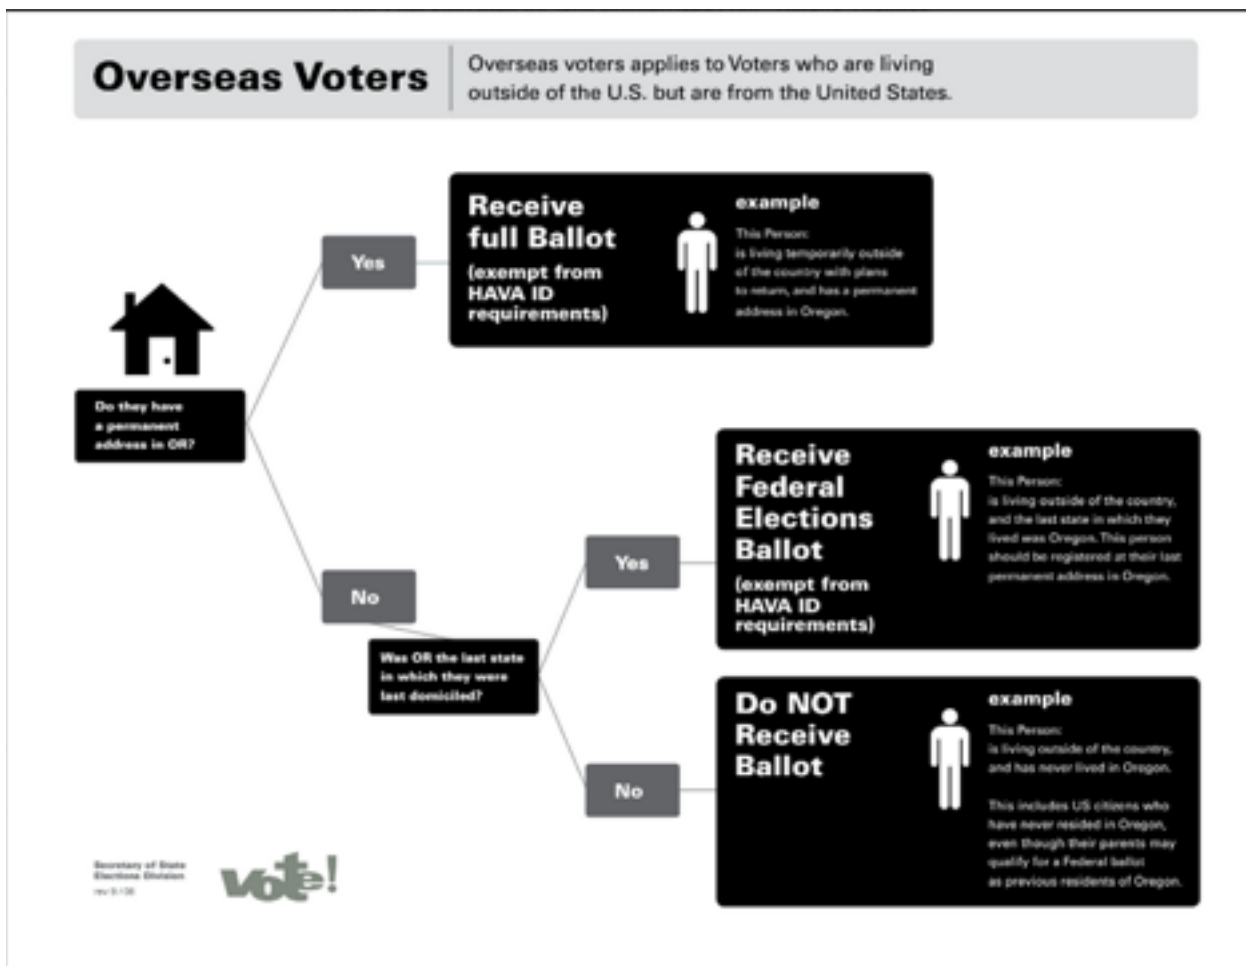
Overseas Voters

Overseas voters applies to Voters who are living outside of the U.S. but are from the United States.

Do they have a permanent address in OR?

Yes

Receive full Ballot
(exempt from HAVA ID requirements)

example
This Person:
is living temporarily outside of the country with plans to return, and has a permanent address in Oregon.

No

Was OR the last state in which they were last domiciled?

Yes

Receive Federal Elections Ballot
(exempt from HAVA ID requirements)

example
This Person:
is living outside of the country, and the last state in which they lived was Oregon. This person should be registered at their last permanent address in Oregon.

No

Do NOT Receive Ballot

example
This Person:
is living outside of the country, and has never lived in Oregon.

This includes US citizens who have never resided in Oregon, even though their parents may qualify for a Federal ballot as previous residents of Oregon.

Secretary of State
Elections Division
rev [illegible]

vote!